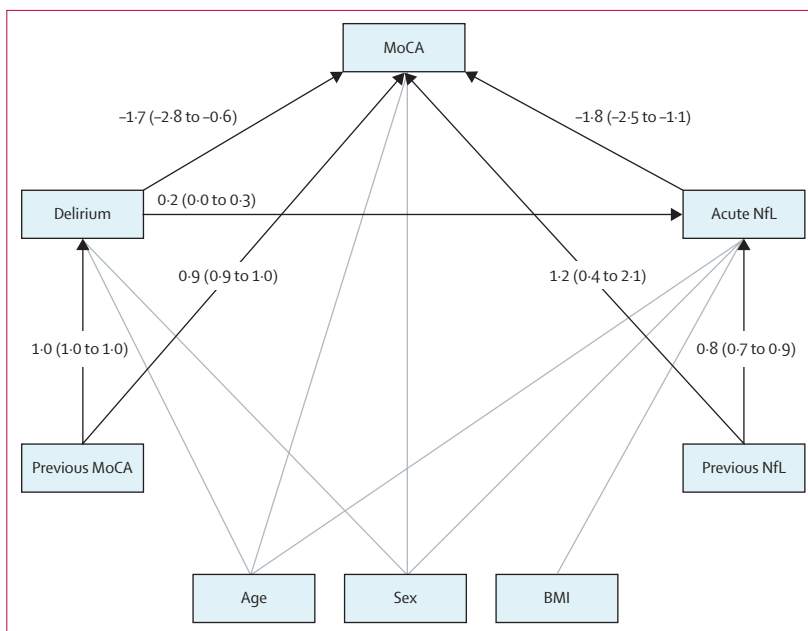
MoCA

–1·7 (–2·8 to –0·6)

–1·8 (–2·5 to –1·1)

Delirium

0·2 (0·0 to 0·3)

Acute NfL

0·9 (0·9 to 1·0)

1·2 (0·4 to 2·1)

1·0 (1·0 to 1·0)

0·8 (0·7 to 0·9)

Previous MoCA

Previous NfL

Age

Sex

BMI